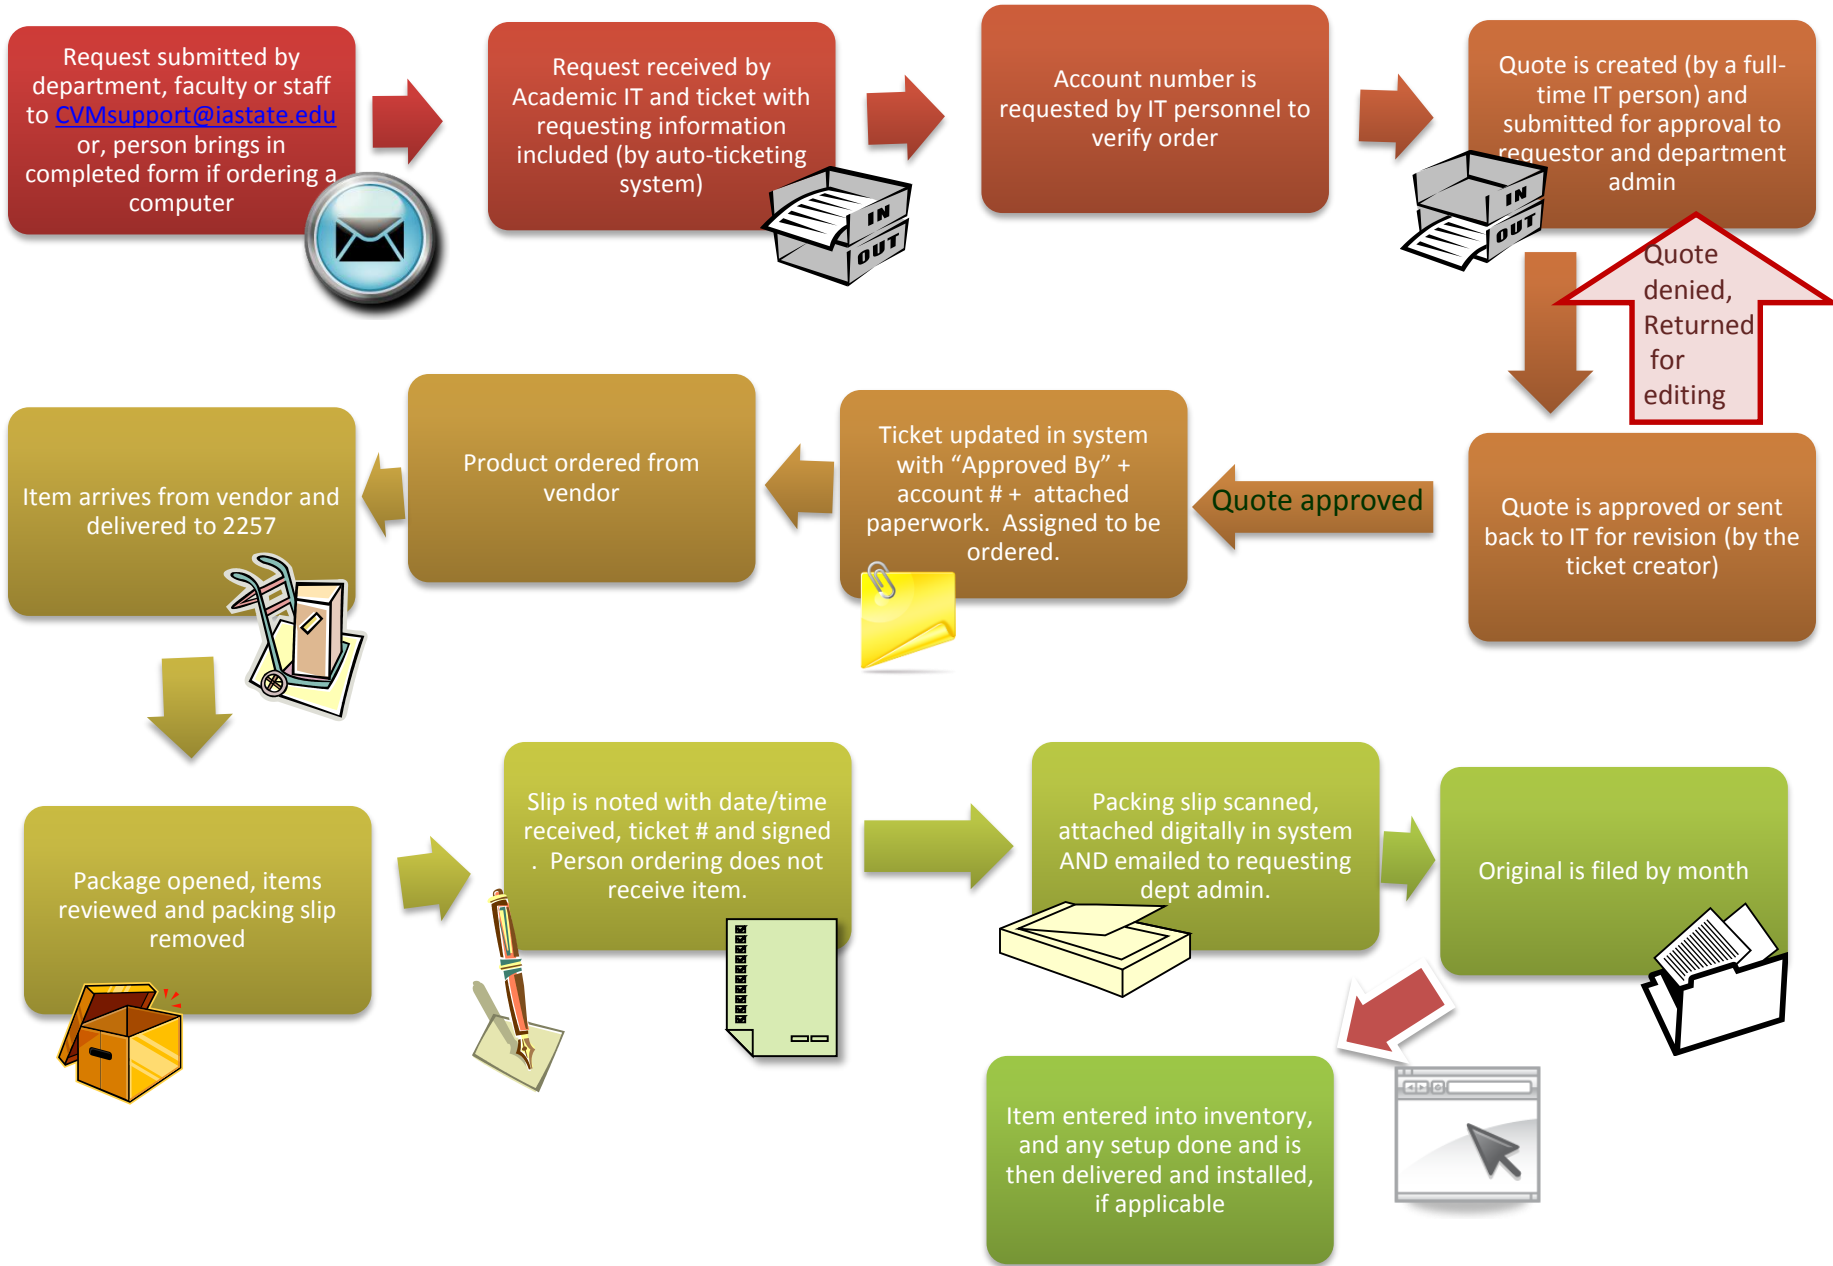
Request submitted by department, faculty or staff to CVMsupport@iastate.edu or, person brings in completed form if ordering a computer

Request received by Academic IT and ticket with requesting information included (by auto-ticketing system)

IN
OUT

Account number is requested by IT personnel to verify order

Quote is created (by a full-time IT person) and submitted for approval to requestor and department admin

IN
OUT

Quote denied, Returned for editing

Quote is approved or sent back to IT for revision (by the ticket creator)

Quote approved

Ticket updated in system with "Approved By" + account # + attached paperwork. Assigned to be ordered.

Product ordered from vendor

Item arrives from vendor and delivered to 2257

Package opened, items reviewed and packing slip removed

Slip is noted with date/time received, ticket # and signed . Person ordering does not receive item.

Packing slip scanned, attached digitally in system AND emailed to requesting dept admin.

Original is filed by month

Item entered into inventory, and any setup done and is then delivered and installed, if applicable